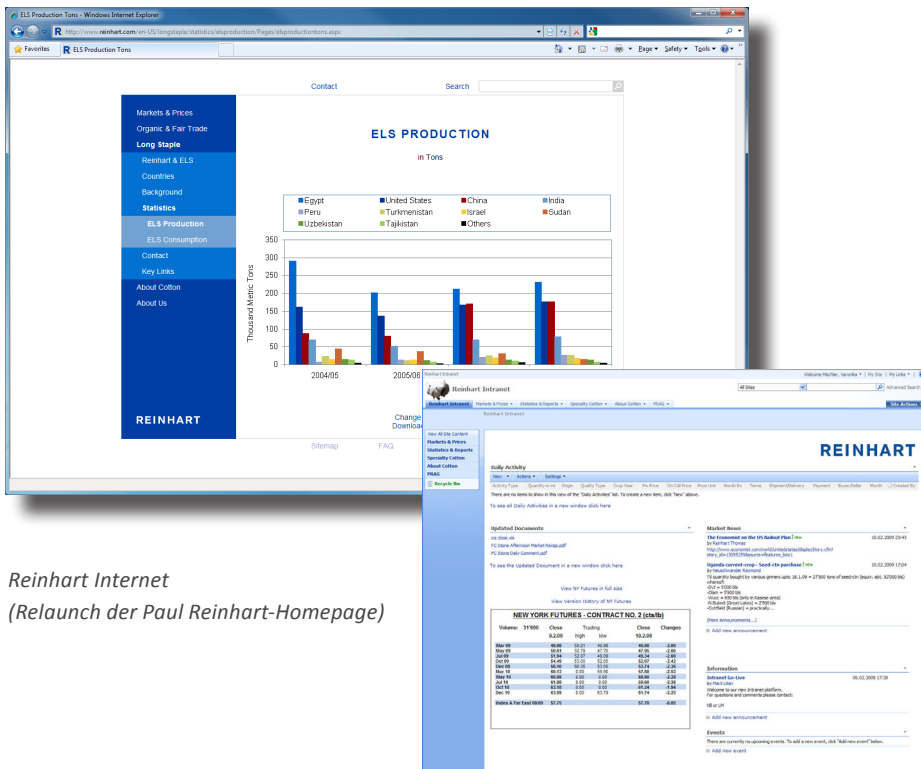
ELS Production Tons - Windows Internet Explorer

http://www.reinhart.com/en-US/longstaple/statistics/elsproduction/Pages/elsproductiontons.aspx

Favorites

ELS Production Tons

Page ▾ Safety ▾ Tools ▾

Contact

Search

Markets & Prices
Organic & Fair Trade
Long Staple
Reinhart & ELS
Countries
Background
Statistics
ELS Production
ELS Consumption
Contact
Key Links
About Cotton
About Us

REINHART

ELS PRODUCTION

in Tons

Egypt
United States
China
India
Peru
Turkmenistan
Israel
Sudan
Uzbekistan
Tajikistan
Others

350
300
250
200
150
100
50
0

Thousand Metric Tons

2004/05
2005/06

Change
Download

Sitemap
FAQ

Reinhart Internet
(Relaunch der Paul Reinhart-Homepage)

Reinhart Intranet

Reinhart Intranet

All Sites

Advanced Search

Reinhart Intranet
Markets & Prices ▾
Statistics & Reports ▾
Specialty Cotton ▾
About Cotton ▾
PRAG ▾

Site Actions

Reinhart Intranet

View All Site Content
Markets & Prices
Statistics & Reports
Specialty Cotton
About Cotton
PRAG
Recycle Bin

REINHART

Daily Activity

New ▾ Actions ▾ Settings ▾

There are no items to show in this view of the "Daily Activities" list. To create a new item, click "New" above.

To see all Daily Activities in a new window click here

Updated Documents

To see the Updated Document in a new window click here

View NY Futures in full size

View Version History of NY Futures

NEW YORK FUTURES - CONTRACT NO. 2 (cts/lb)

Market News

The Economist on the US Bailout Plan

by Reinhart Thomas

10.02.2009 23:43

Uganda-current-crop - Seed-ctn purchase

by Neuschwander Raymond

10.02.2009 17:04

(More Announcements...)

Add new announcement

Information

Intranet Go-Live

by Marti Ulan

06.02.2009 17:38

Welcome to our new Intranet platform.
For questions and comments please contact:

Add new announcement

Events

There are currently no upcoming events. To add a new event, click "Add new event" below.

Add new event